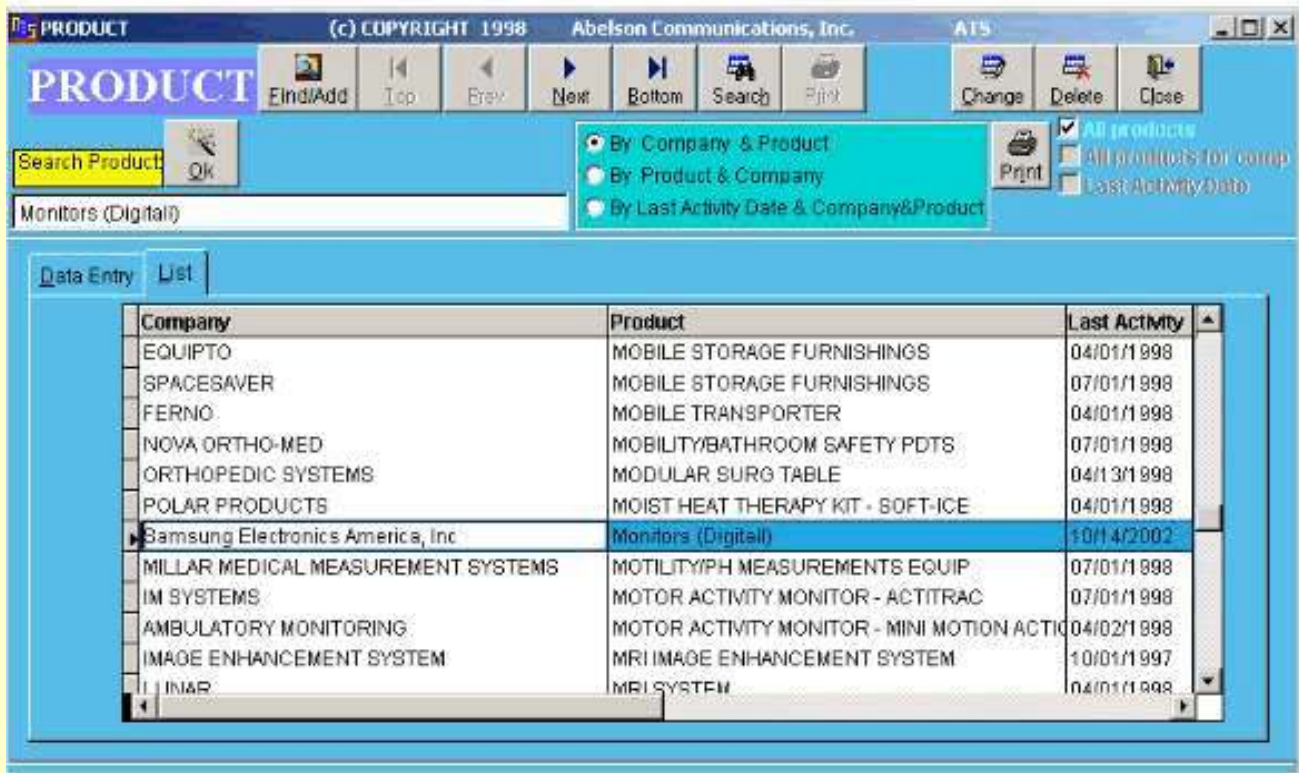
PRODUCT (c) COPYRIGHT 1998 Abelson Communications, Inc. ATS

PRODUCT

Find/Add Top Prev Next Bottom Search Print Change Delete Close

Search Product Ok

Monitors (Digitall)

By Company & Product
By Product & Company
By Last Activity Date & Company&Product

Print

All products
All products for comp
Last Activity Date

Data Entry List

| Company | Product | Last Activity |
|---|---|---|
| EQUIPTO | MOBILE STORAGE FURNISHINGS | 04/01/1998 |
| SPACESAVER | MOBILE STORAGE FURNISHINGS | 07/01/1998 |
| FERNO | MOBILE TRANSPORTER | 04/01/1998 |
| NOVA ORTHO-MED | MOBILITY/BATHROOM SAFETY PDTS | 07/01/1998 |
| ORTHOPEDIC SYSTEMS | MODULAR SURG TABLE | 04/13/1998 |
| POLAR PRODUCTS | MOIST HEAT THERAPY KIT - SOFT-ICE | 04/01/1998 |
| Samsung Electronics America, Inc | Monitors (Digitall) | 10/14/2002 |
| MILLAR MEDICAL MEASUREMENT SYSTEMS | MOTILITY/PH MEASUREMENTS EQUIP | 07/01/1998 |
| IM SYSTEMS | MOTOR ACTIVITY MONITOR - ACTITRAC | 07/01/1998 |
| AMBULATORY MONITORING | MOTOR ACTIVITY MONITOR - MINI MOTION ACTI | 04/02/1998 |
| IMAGE ENHANCEMENT SYSTEM | MRI IMAGE ENHANCEMENT SYSTEM | 10/01/1997 |
| LUNAR | MRI SYSTEM | 04/01/1998 |